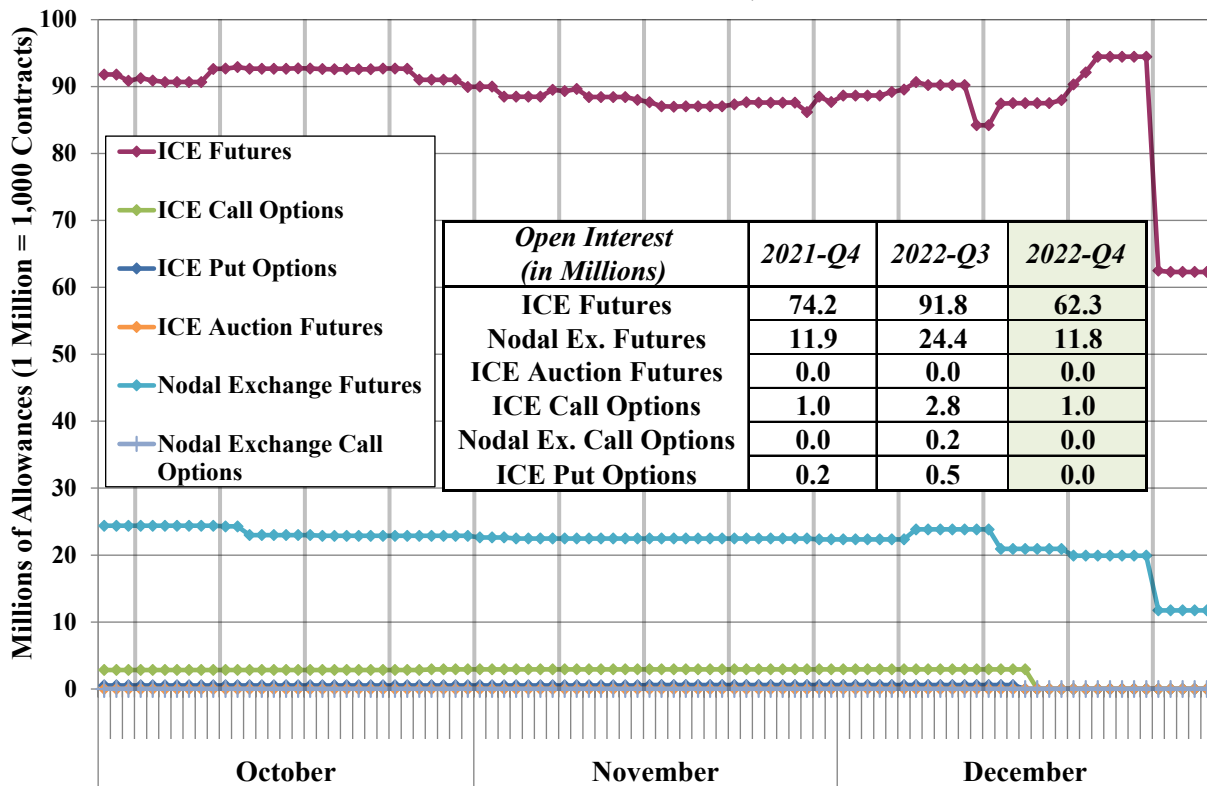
Millions of Allowances (1 Million = 1,000 Contracts)

100
90
80
70
60
50
40
30
20
10
0

ICE Futures
ICE Call Options
ICE Put Options
ICE Auction Futures
Nodal Exchange Futures
Nodal Exchange Call Options

| *Open Interest (in Millions)* | *2021-Q4* | *2022-Q3* | *2022-Q4* |
|---|---|---|---|
| ICE Futures | 74.2 | 91.8 | 62.3 |
| Nodal Ex. Futures | 11.9 | 24.4 | 11.8 |
| ICE Auction Futures | 0.0 | 0.0 | 0.0 |
| ICE Call Options | 1.0 | 2.8 | 1.0 |
| Nodal Ex. Call Options | 0.0 | 0.2 | 0.0 |
| ICE Put Options | 0.2 | 0.5 | 0.0 |

October
November
December